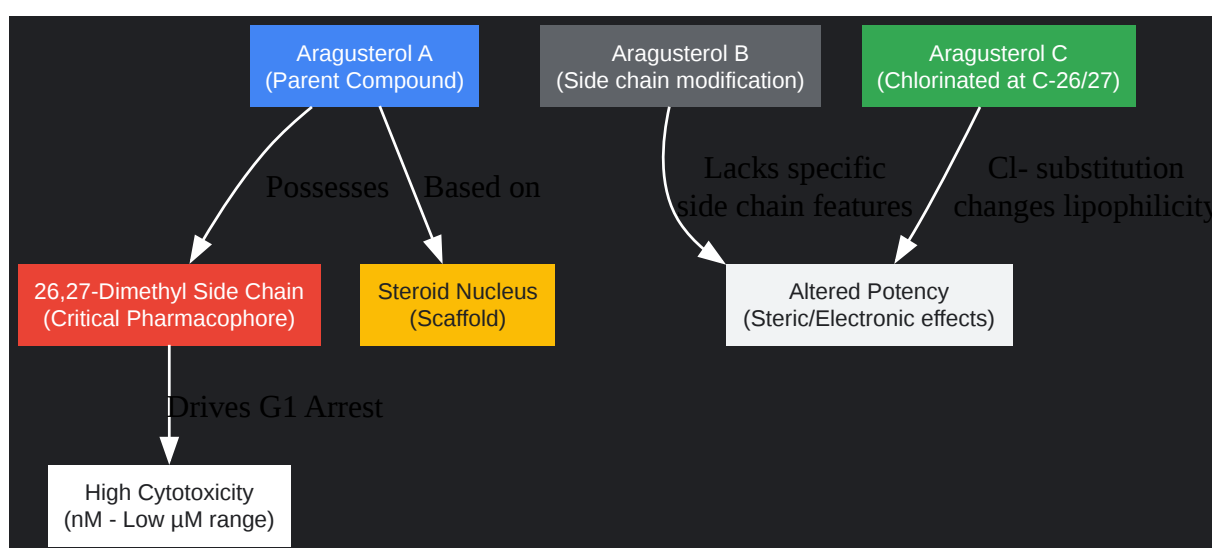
Aragusterol A
(Parent Compound)

Aragusterol B
(Side chain modification)

Aragusterol C
(Chlorinated at C-26/27)

Possesses

Based on

Lacks specific side chain features

Cl- substitution changes lipophilicity

26,27-Dimethyl Side Chain
(Critical Pharmacophore)

Steroid Nucleus
(Scaffold)

Altered Potency
(Steric/Electronic effects)

Drives G1 Arrest

High Cytotoxicity
(nM - Low µM range)